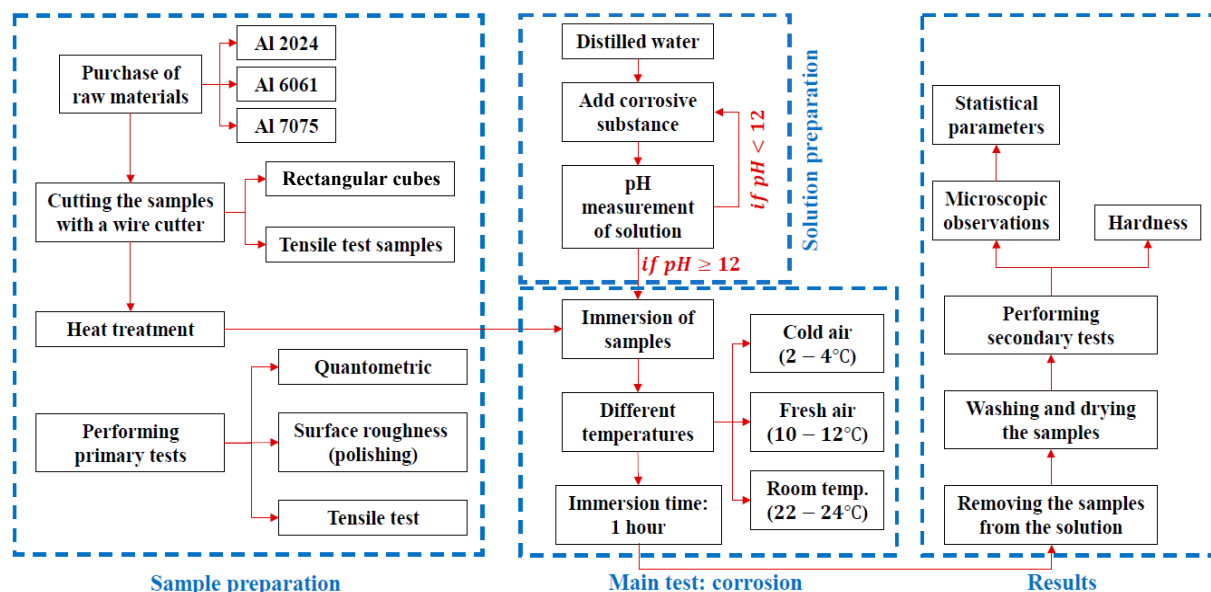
Purchase of raw materials

Al 2024

Al 6061

Al 7075

Cutting the samples with a wire cutter

Rectangular cubes

Tensile test samples

Heat treatment

Quantometric

Performing primary tests

Surface roughness (polishing)

Tensile test

Sample preparation

Distilled water

Add corrosive substance

pH measurement of solution

$if\ pH < 12$

Solution preparation

$if\ pH \geq 12$

Immersion of samples

Different temperatures

Immersion time: 1 hour

Cold air ($2-4$℃)

Fresh air ($10-12$℃)

Room temp. ($22-24$℃)

Main test: corrosion

Statistical parameters

Microscopic observations

Hardness

Performing secondary tests

Washing and drying the samples

Removing the samples from the solution

Results